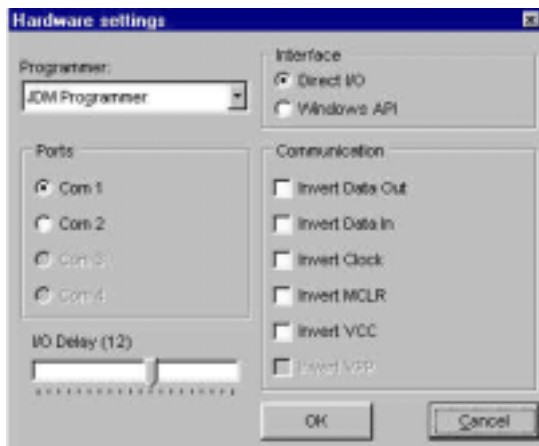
Hardware settings

Programmer:
JDM Programmer

Ports
Com 1
Com 2
Com 3
Com 4

I/O Delay (12)

Interface
Direct I/O
Windows API

Communication
Invert Data Out
Invert Data In
Invert Clock
Invert MCLR
Invert VCC
Invert VPP

OK
Cancel